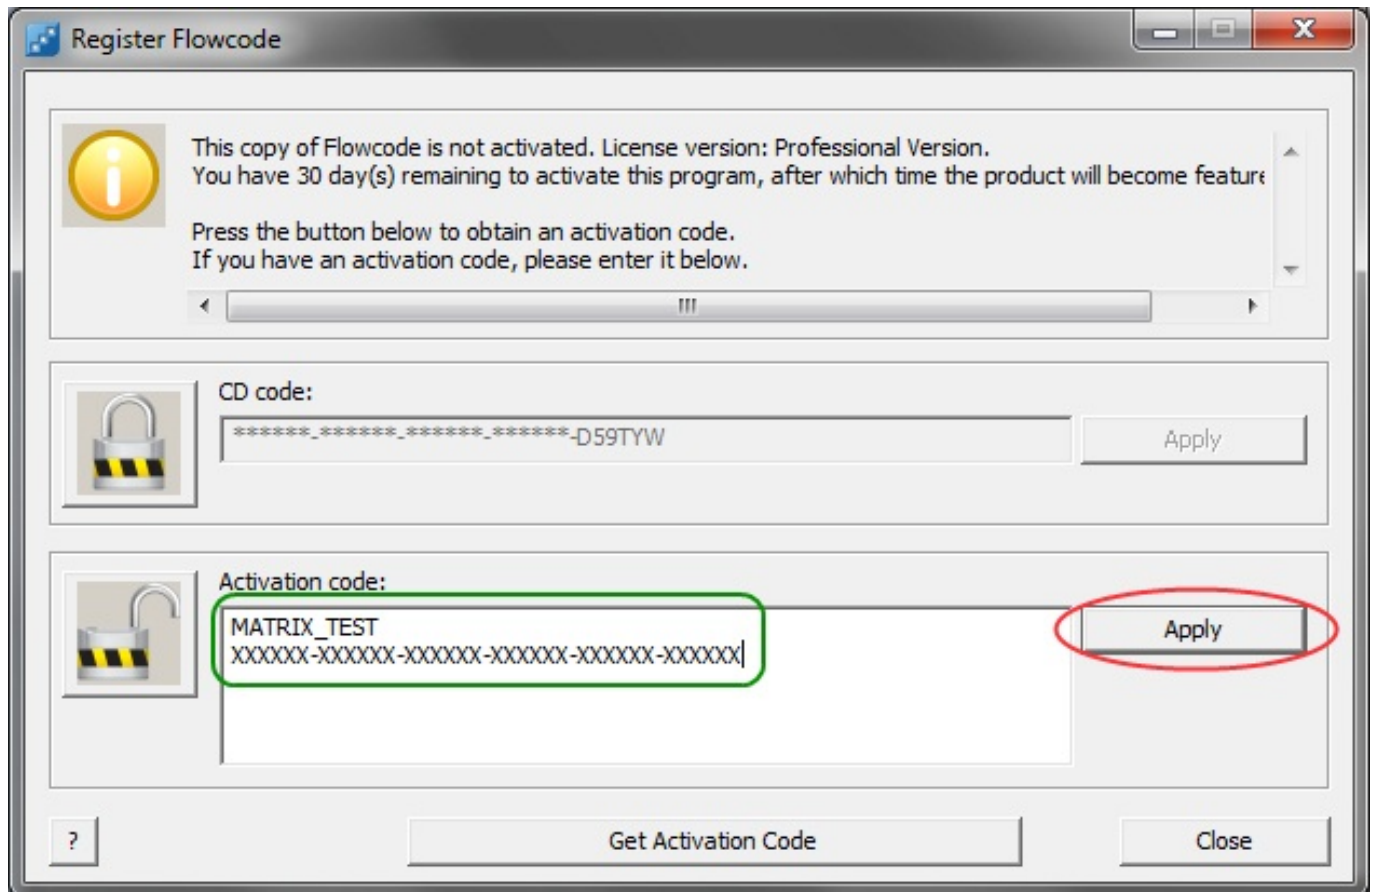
Register Flowcode

This copy of Flowcode is not activated. License version: Professional Version.
You have 30 day(s) remaining to activate this program, after which time the product will become featur

Press the button below to obtain an activation code.
If you have an activation code, please enter it below.

CD code:

******-******-******-******-D59TYW

Apply

Activation code:

MATRIX_TEST
XXXXXX-XXXXXX-XXXXXX-XXXXXX-XXXXXX-XXXXXX

Apply

?

Get Activation Code

Close